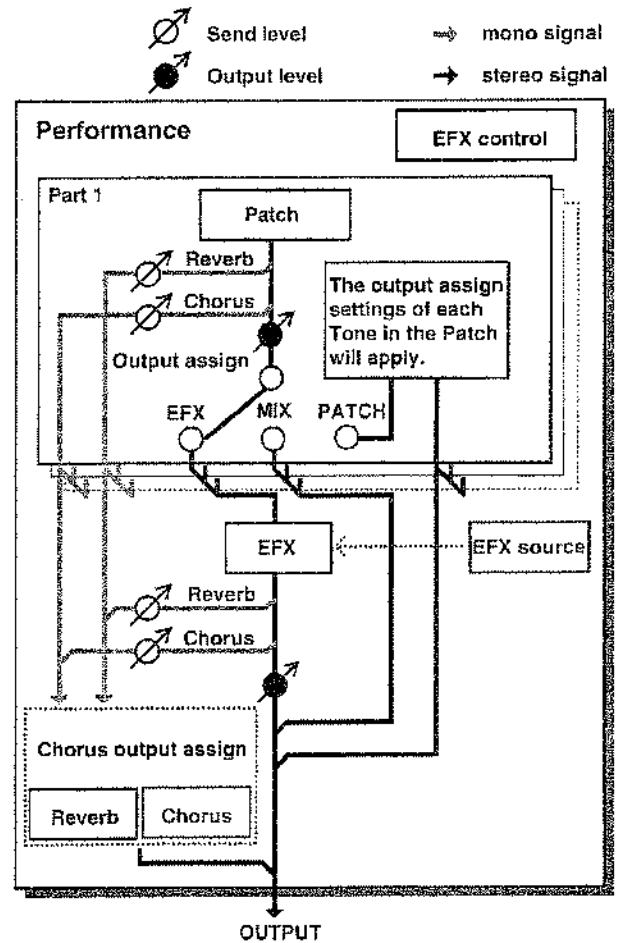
Send level

mono signal

Output level

stereo signal

Performance

EFX control

Part 1

Patch

Reverb

Chorus

The output assign settings of each Tone in the Patch will apply.

Output assign

EFX

MIX

PATCH

EFX

EFX source

Reverb

Chorus

Chorus output assign

Reverb

Chorus

OUTPUT